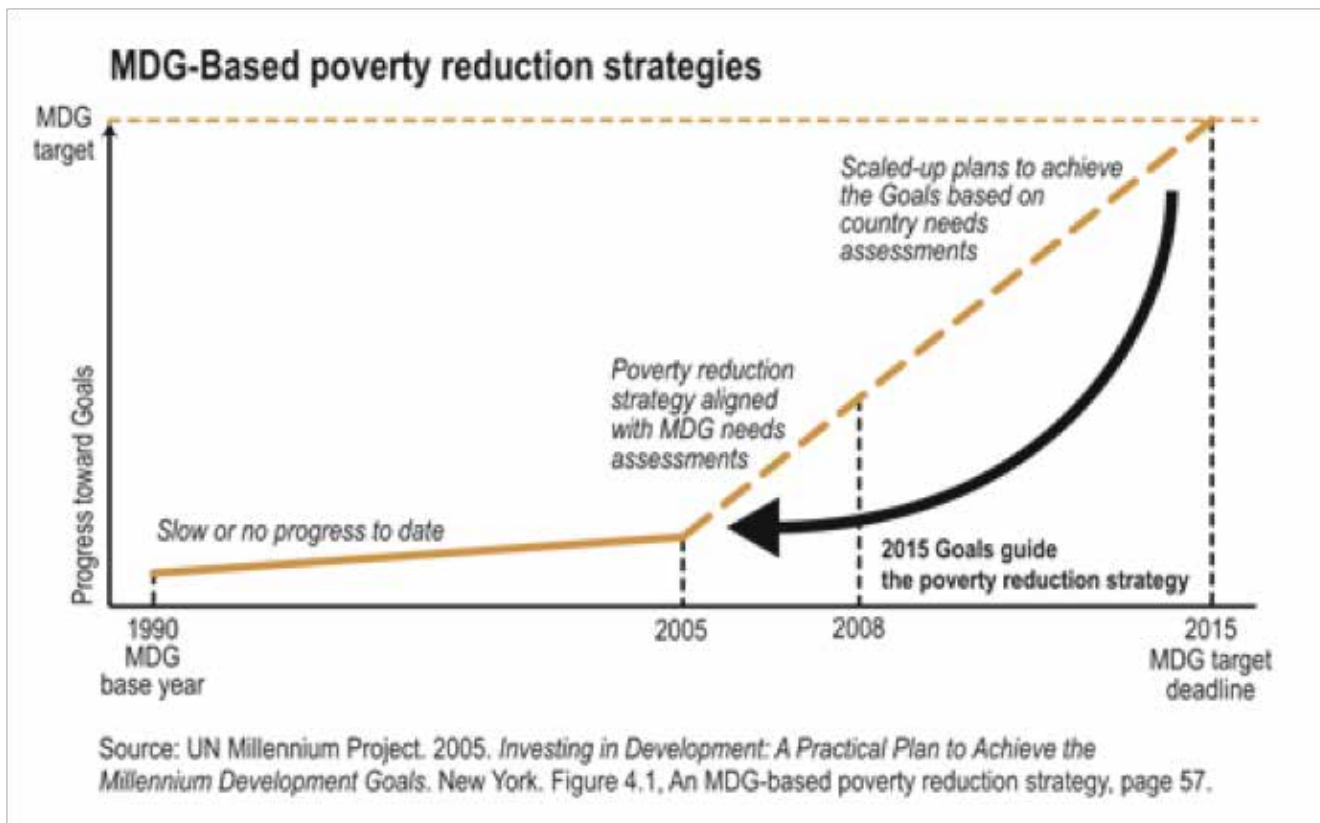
MDG-Based poverty reduction strategies

MDG target

Progress toward Goals

Scaled-up plans to achieve the Goals based on country needs assessments

Poverty reduction strategy aligned with MDG needs assessments

Slow or no progress to date

2015 Goals guide the poverty reduction strategy

1990 MDG base year

2005

2008

2015 MDG target deadline

Source: UN Millennium Project. 2005. *Investing in Development: A Practical Plan to Achieve the Millennium Development Goals*. New York. Figure 4.1, An MDG-based poverty reduction strategy, page 57.